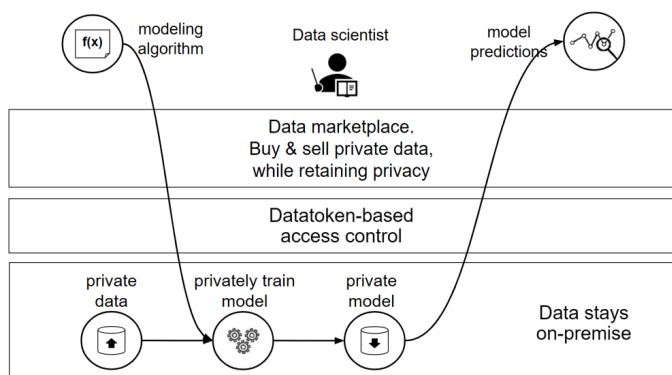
f(x)

modeling algorithm

Data scientist

model predictions

Data marketplace. Buy & sell private data, while retaining privacy

Datatoken-based access control

private data

privately train model

private model

Data stays on-premise